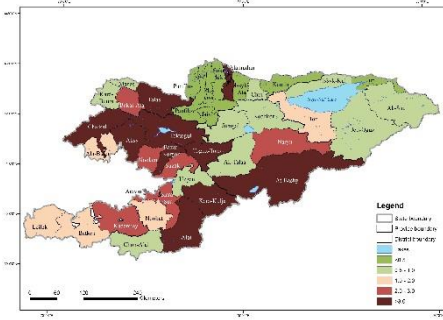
Legend
State boundary
Province boundary
District boundary
none
<0.5
0.5 - 1.0
1.0 - 2.0
2.0 - 3.0
>3.0
Ak-Suu
Ton
Naryn
At-Bashy
Ak-Talaa
Jumgal
Toguz-Toro
Aksy
Ala-Buka
Chatkal
Toktogul
Suzak
Nooken
Bazar-Korgon
Uzgen
Kara-Kulja
Alai
Chon-Alai
Kadamjay
Batken
Leilek
Talas
Kara-Buura
Bakai-Ata
Chui
Issyk-Kul
0
60
120
240
Kilometers
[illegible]